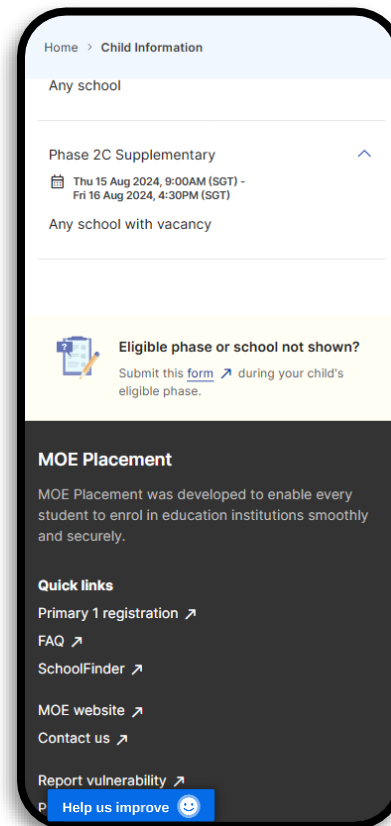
Home > Child Information

Any school

Phase 2C Supplementary

Thu 15 Aug 2024, 9:00AM (SGT) - Fri 16 Aug 2024, 4:30PM (SGT)

Any school with vacancy

Eligible phase or school not shown?

Submit this form ↗ during your child's eligible phase.

MOE Placement

MOE Placement was developed to enable every student to enrol in education institutions smoothly and securely.

Quick links

Primary 1 registration ↗

FAQ ↗

SchoolFinder ↗

MOE website ↗

Contact us ↗

Report vulnerability ↗

P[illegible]

Help us improve